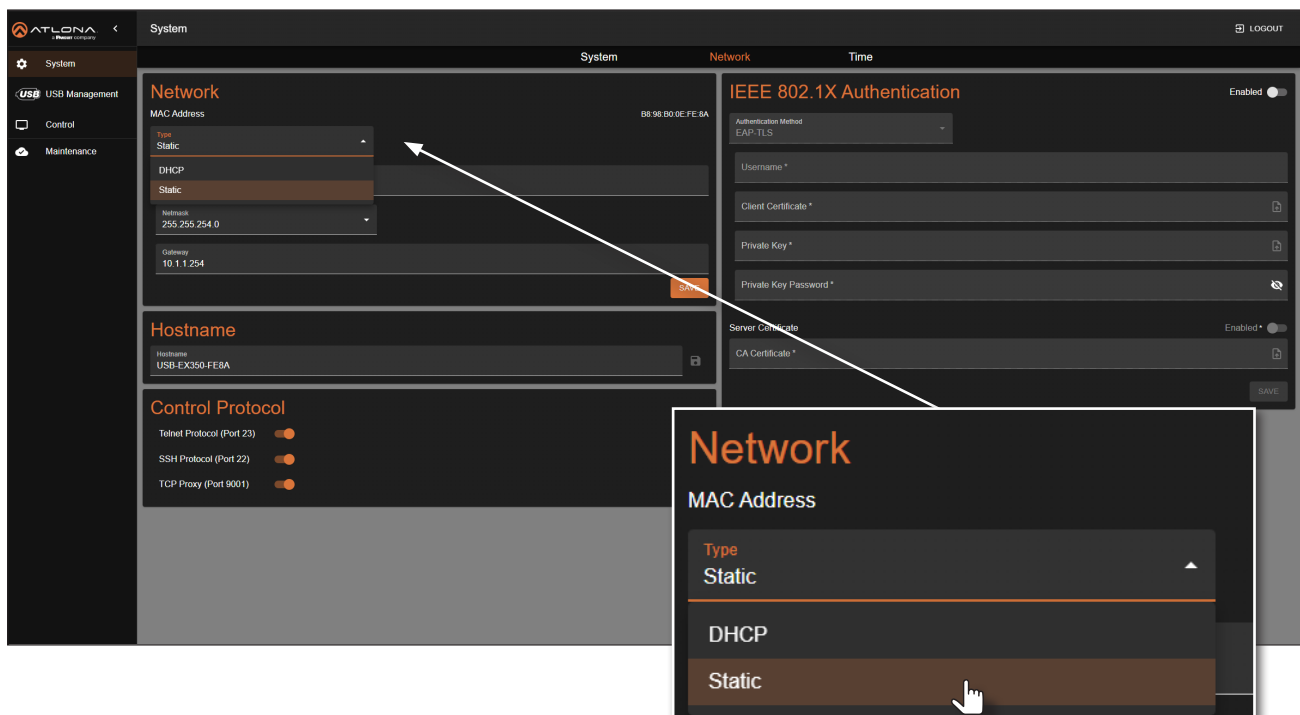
ATLONA
a Panduit company

System

USB Management

Control

Maintenance

System

LOGOUT

System Network Time

Network

MAC Address B8:98:B0:0E:FE:8A

Type
Static

DHCP

Static

Netmask
255.255.254.0

Gateway
10.1.1.254

SAVE

Hostname

Hostname
USB-EX350-FE8A

Control Protocol

Telnet Protocol (Port 23)

SSH Protocol (Port 22)

TCP Proxy (Port 9001)

IEEE 802.1X Authentication

Enabled

Authentication Method
EAP-TLS

Username *

Client Certificate *

Private Key *

Private Key Password *

Server Certificate

Enabled *

CA Certificate *

SAVE

Network

MAC Address

Type
Static

DHCP

Static